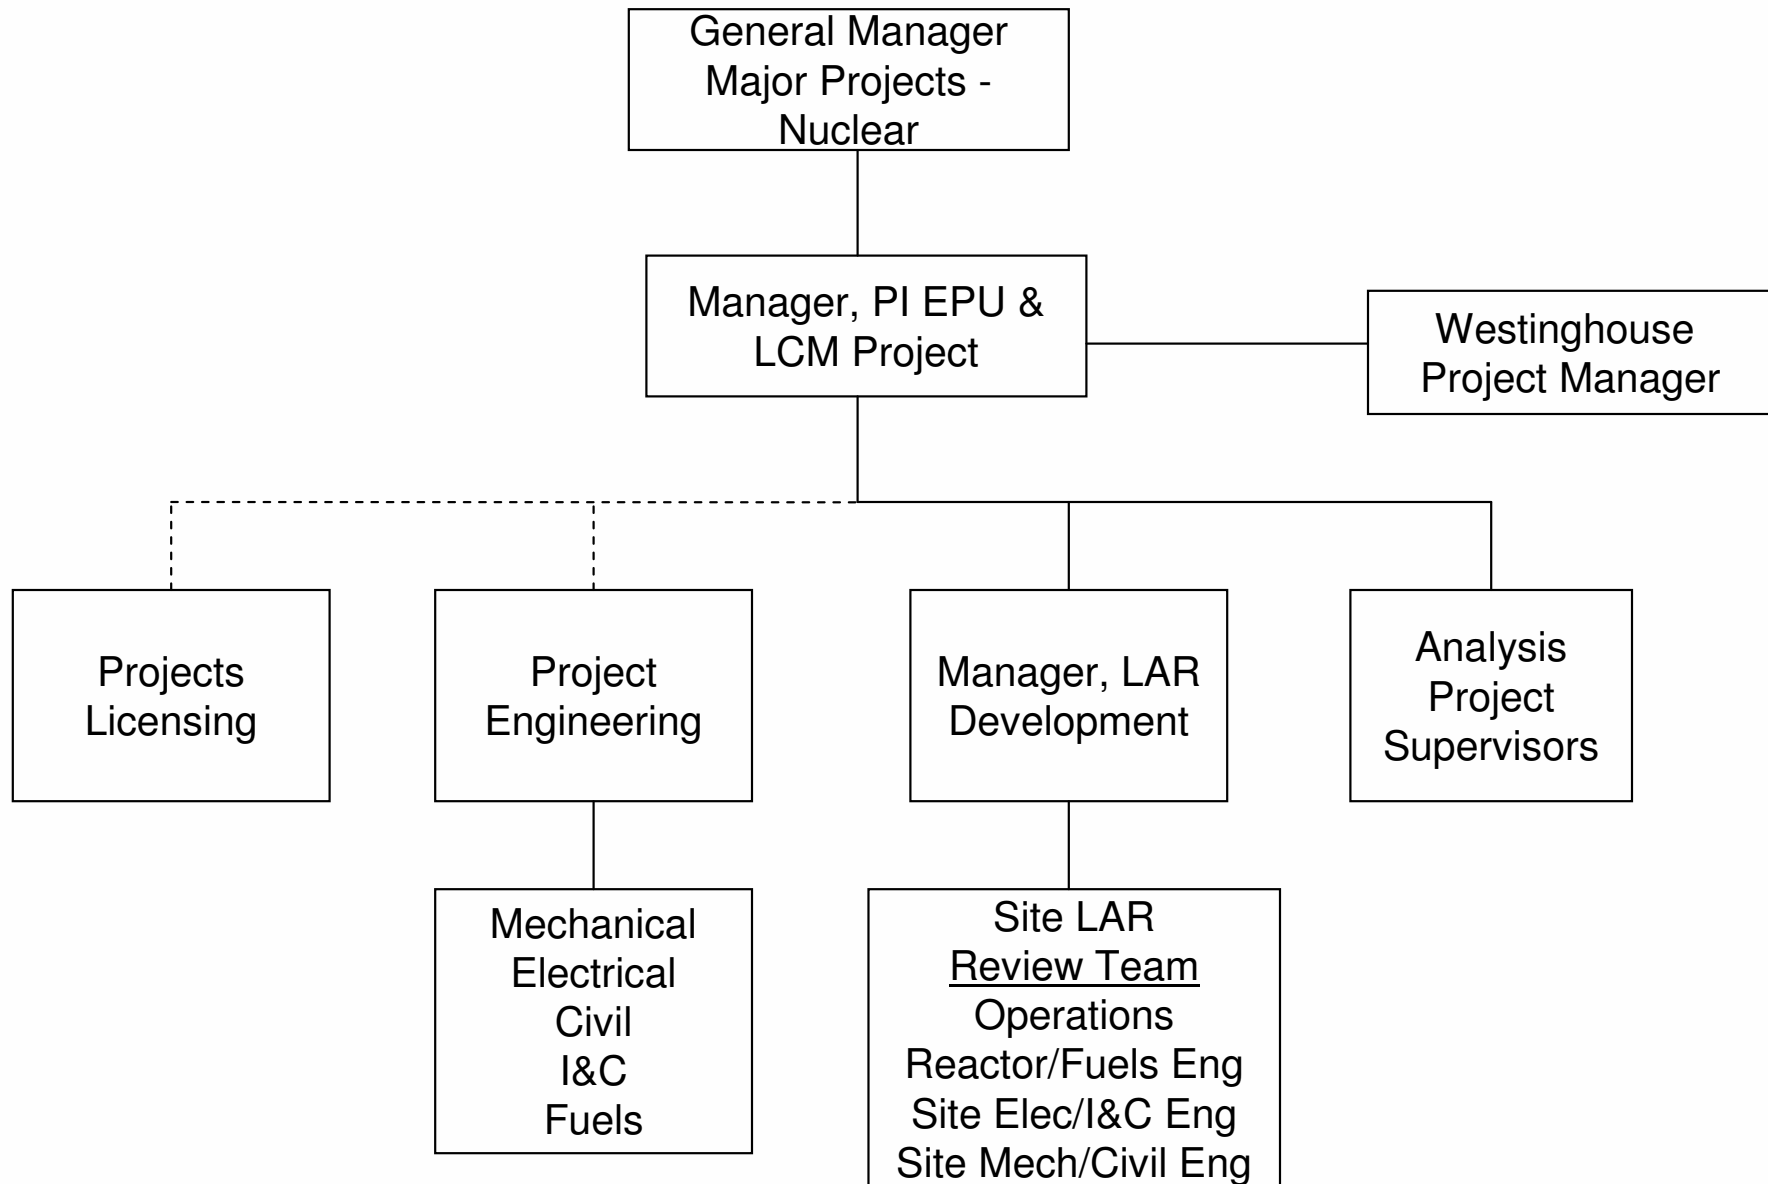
General Manager
Major Projects - Nuclear

Manager, PI EPU & LCM Project

Westinghouse Project Manager

Projects Licensing

Project Engineering

Manager, LAR Development

Analysis Project Supervisors

Mechanical
Electrical
Civil
I&C
Fuels

Site LAR
Review Team
Operations
Reactor/Fuels Eng
Site Elec/I&C Eng
Site Mech/Civil Eng